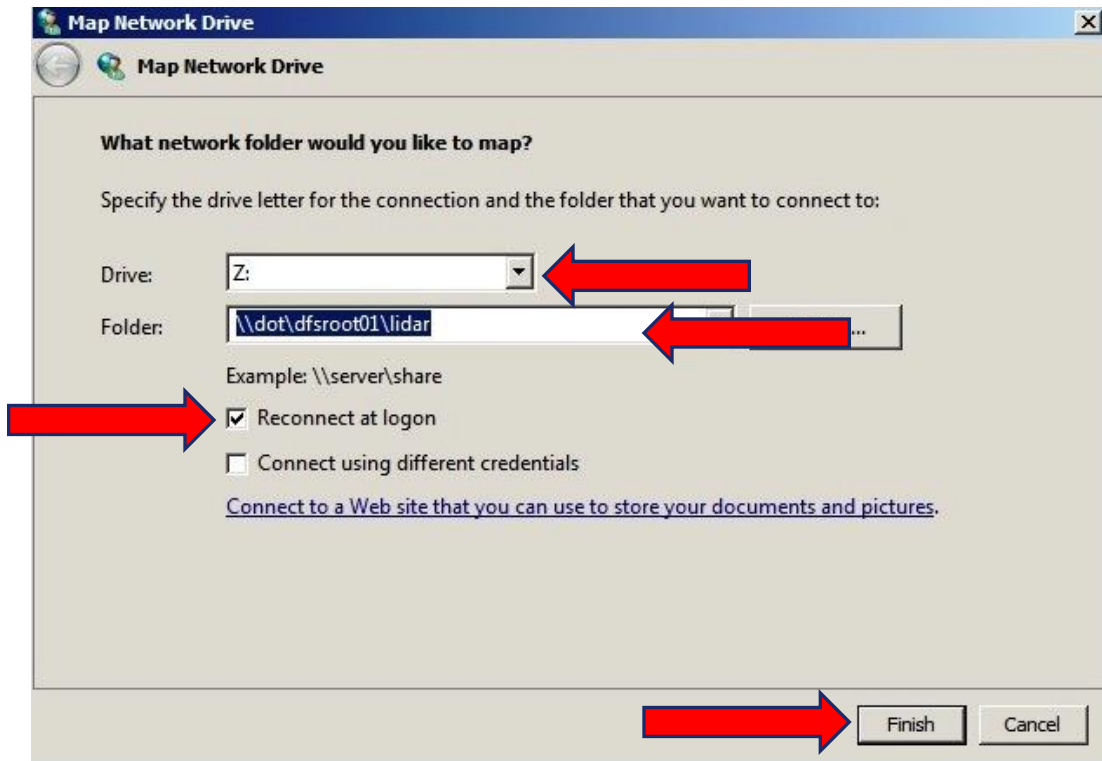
Map Network Drive

Map Network Drive

What network folder would you like to map?

Specify the drive letter for the connection and the folder that you want to connect to:

Drive: Z:

Folder: \\dot\dfsroot01\lidar

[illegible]...

Example: \\server\share

Reconnect at logon

Connect using different credentials

Connect to a Web site that you can use to store your documents and pictures.

Finish

Cancel